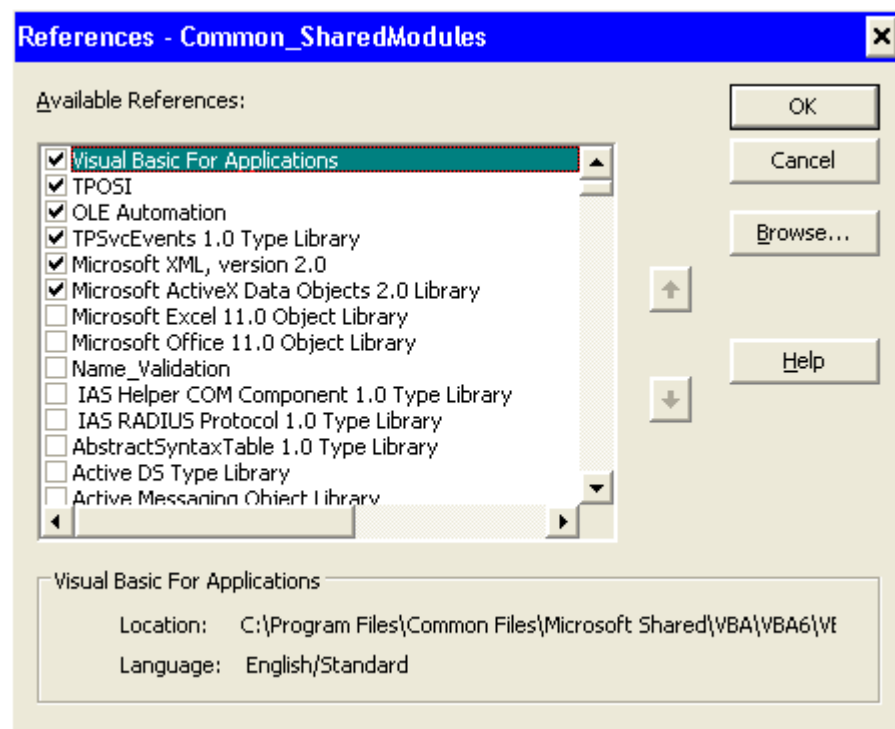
References - Common_SharedModules

Available References:

Visual Basic For Applications
TPOSI
OLE Automation
TPSvcEvents 1.0 Type Library
Microsoft XML, version 2.0
Microsoft ActiveX Data Objects 2.0 Library
Microsoft Excel 11.0 Object Library
Microsoft Office 11.0 Object Library
Name_Validation
IAS Helper COM Component 1.0 Type Library
IAS RADIUS Protocol 1.0 Type Library
AbstractSyntaxTable 1.0 Type Library
Active DS Type Library
Active Messaging Object Library

OK
Cancel
Browse...
Help

Visual Basic For Applications
Location: C:\Program Files\Common Files\Microsoft Shared\VBA\VBA6\VB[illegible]
Language: English/Standard